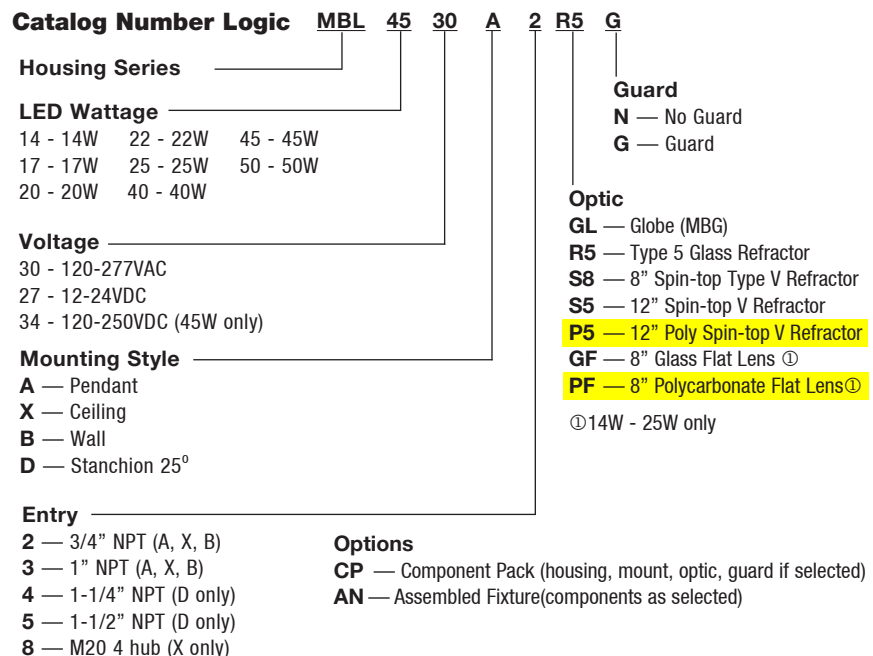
**Catalog Number Logic** MBL 45 30 A 2 R5 G

**Housing Series**

**LED Wattage**
14 - 14W 22 - 22W 45 - 45W
17 - 17W 25 - 25W 50 - 50W
20 - 20W 40 - 40W

**Voltage**
30 - 120-277VAC
27 - 12-24VDC
34 - 120-250VDC (45W only)

**Mounting Style**
**A** — Pendant
**X** — Ceiling
**B** — Wall
**D** — Stanchion 25°

**Entry**
**2** — 3/4" NPT (A, X, B)
**3** — 1" NPT (A, X, B)
**4** — 1-1/4" NPT (D only)
**5** — 1-1/2" NPT (D only)
**8** — M20 4 hub (X only)

**Guard**
**N** — No Guard
**G** — Guard

**Optic**
**GL** — Globe (MBG)
**R5** — Type 5 Glass Refractor
**S8** — 8" Spin-top Type V Refractor
**S5** — 12" Spin-top V Refractor
**P5** — 12" Poly Spin-top V Refractor
**GF** — 8" Glass Flat Lens ①
**PF** — 8" Polycarbonate Flat Lens①

①14W - 25W only

**Options**
**CP** — Component Pack (housing, mount, optic, guard if selected)
**AN** — Assembled Fixture(components as selected)